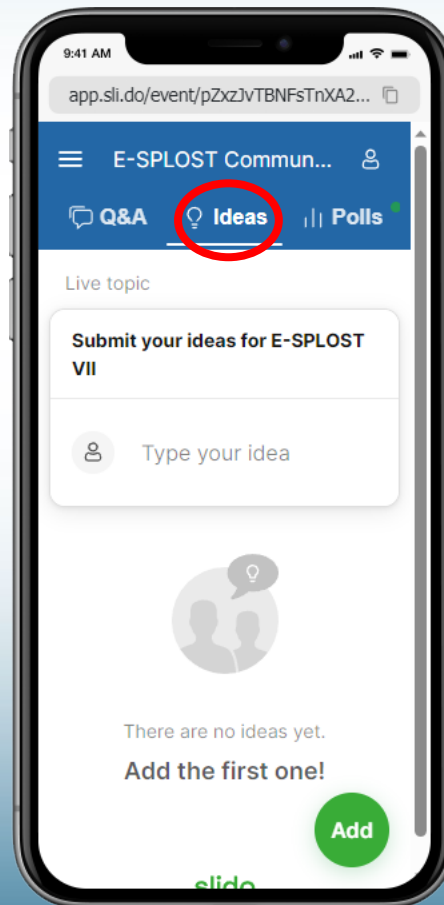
9:41 AM

app.sli.do/event/pZxzJvTBNFsTnXA2...

E-SPLOST Commun...

Q&A
Ideas
Polls

Live topic

Submit your ideas for E-SPLOST VII

Type your idea

There are no ideas yet.

Add the first one!

Add

slido